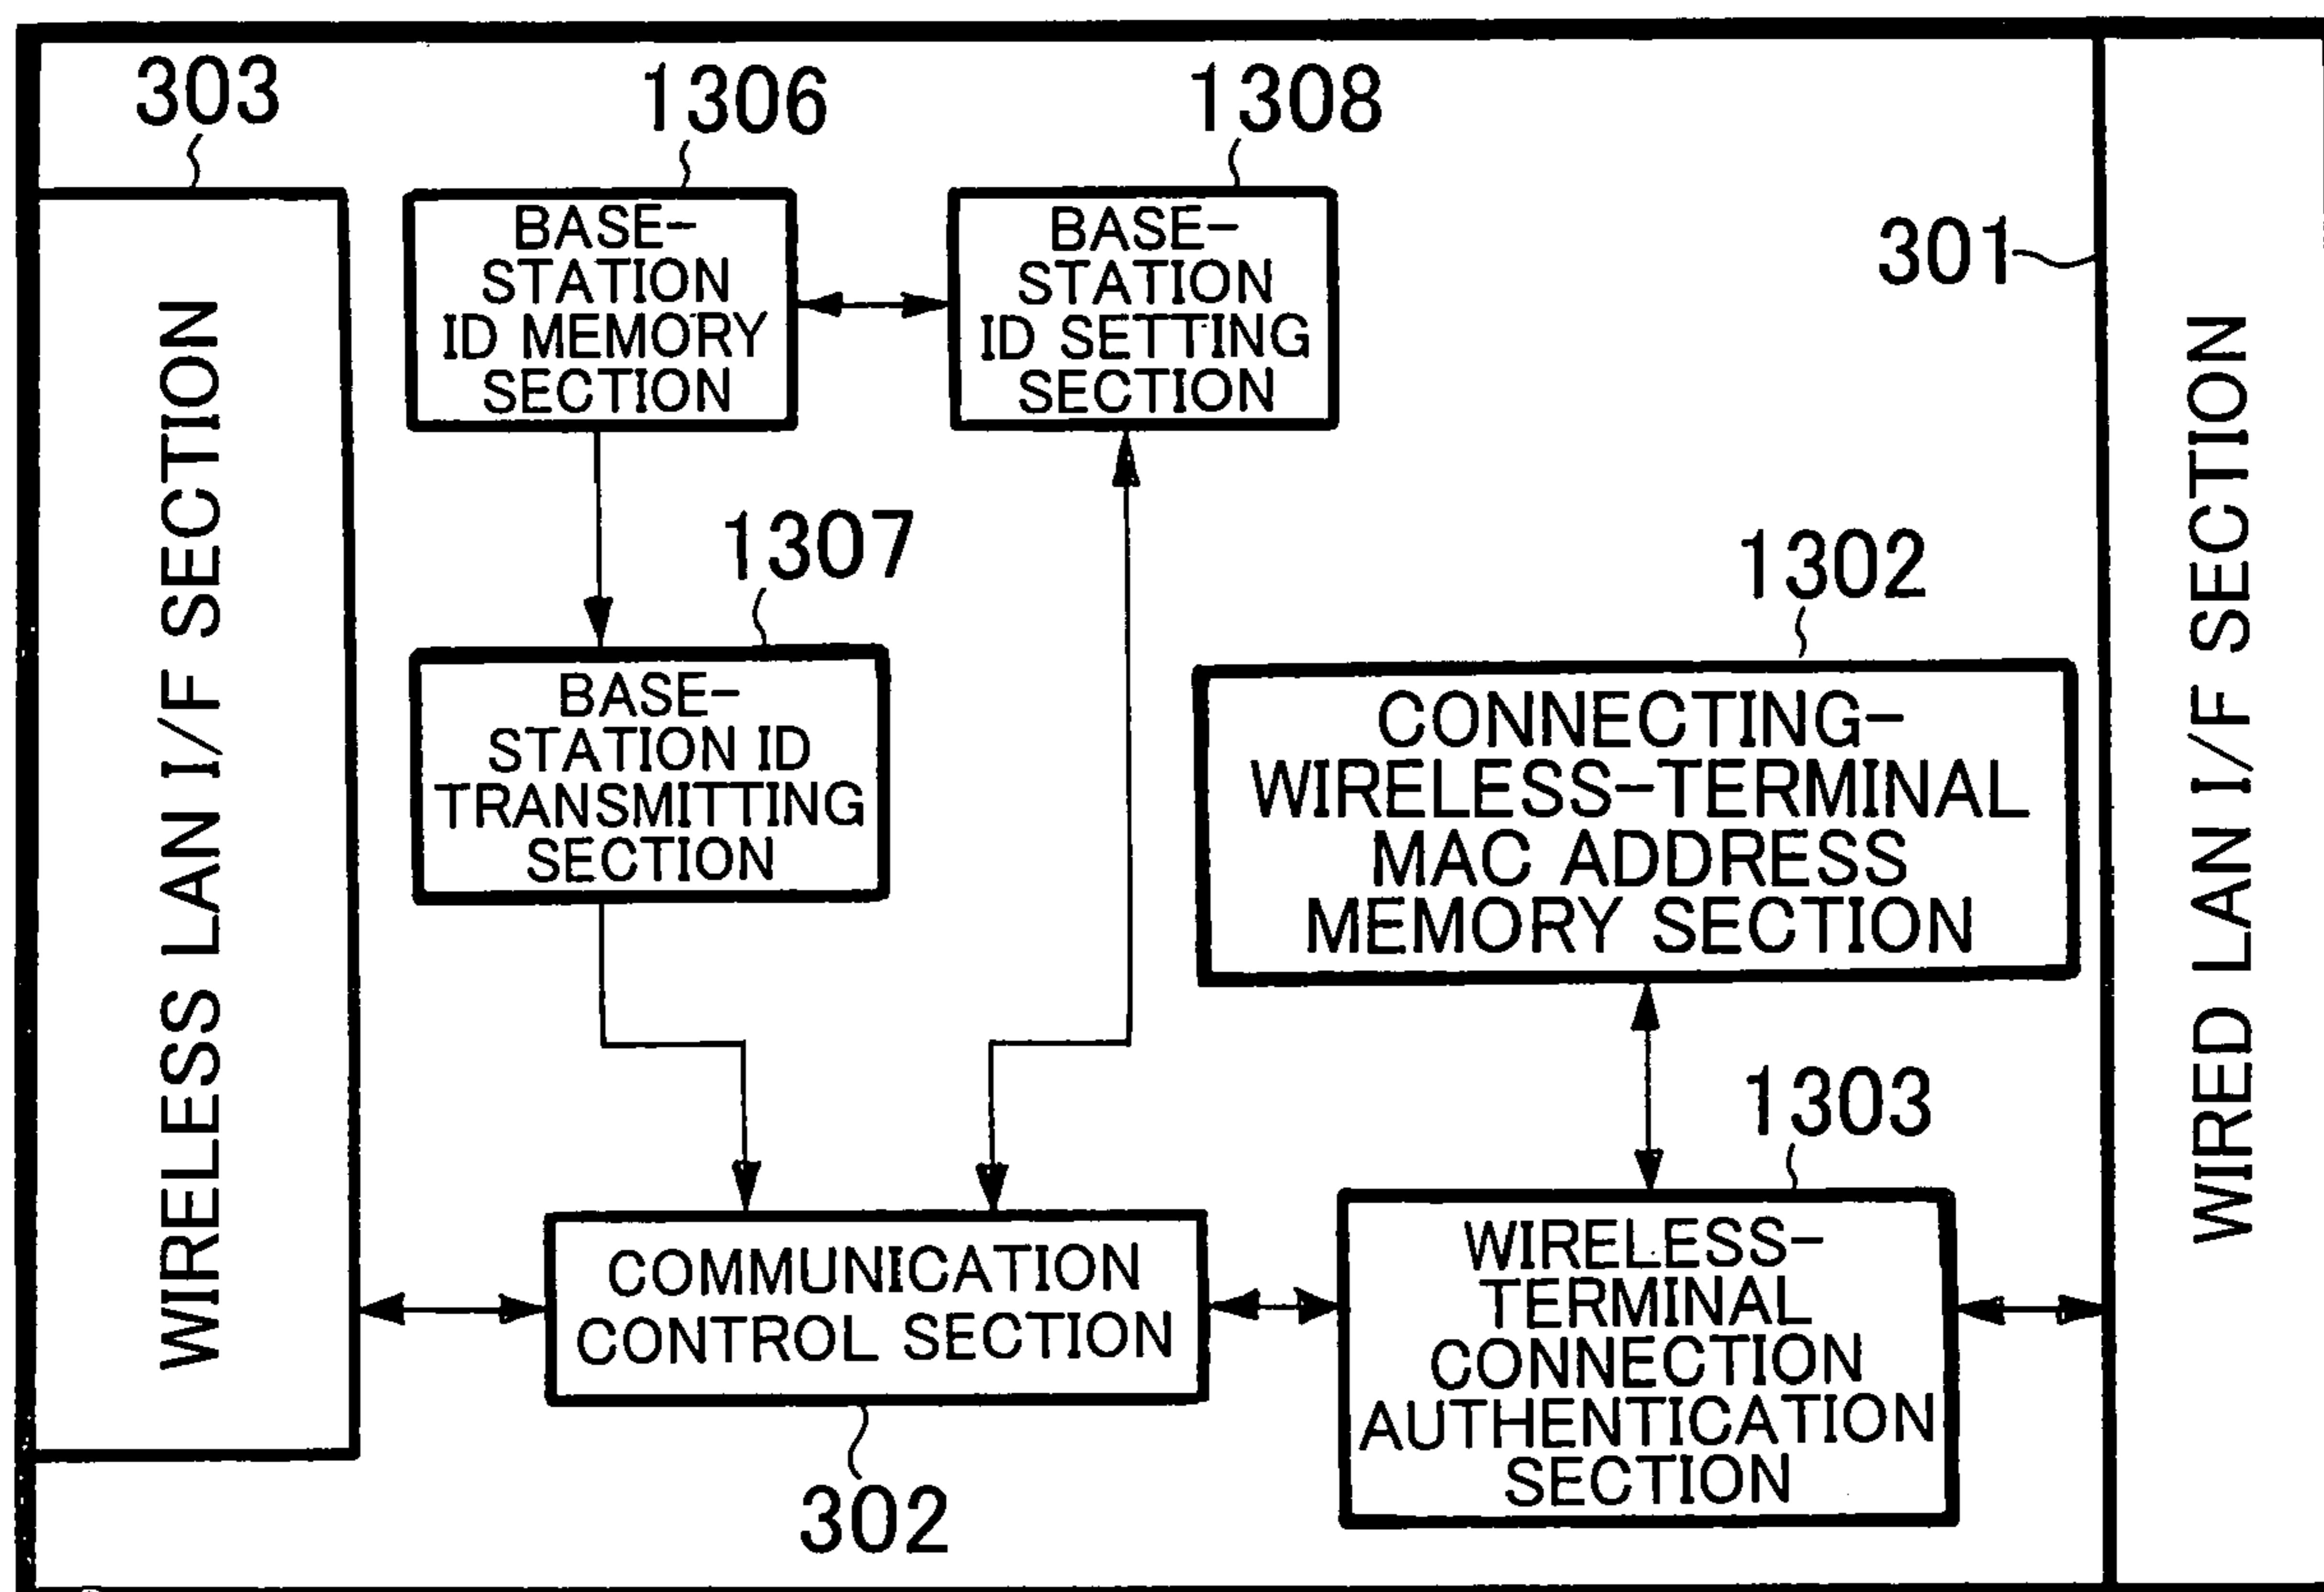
303

WIRELESS LAN I/F SECTION

1306

BASE-STATION ID MEMORY SECTION

1308

BASE-STATION ID SETTING SECTION

301

WIRED LAN I/F SECTION

1307

BASE-STATION ID TRANSMITTING SECTION

1302

CONNECTING-WIRELESS-TERMINAL MAC ADDRESS MEMORY SECTION

1303

COMMUNICATION CONTROL SECTION

WIRELESS-TERMINAL CONNECTION AUTHENTICATION SECTION

302